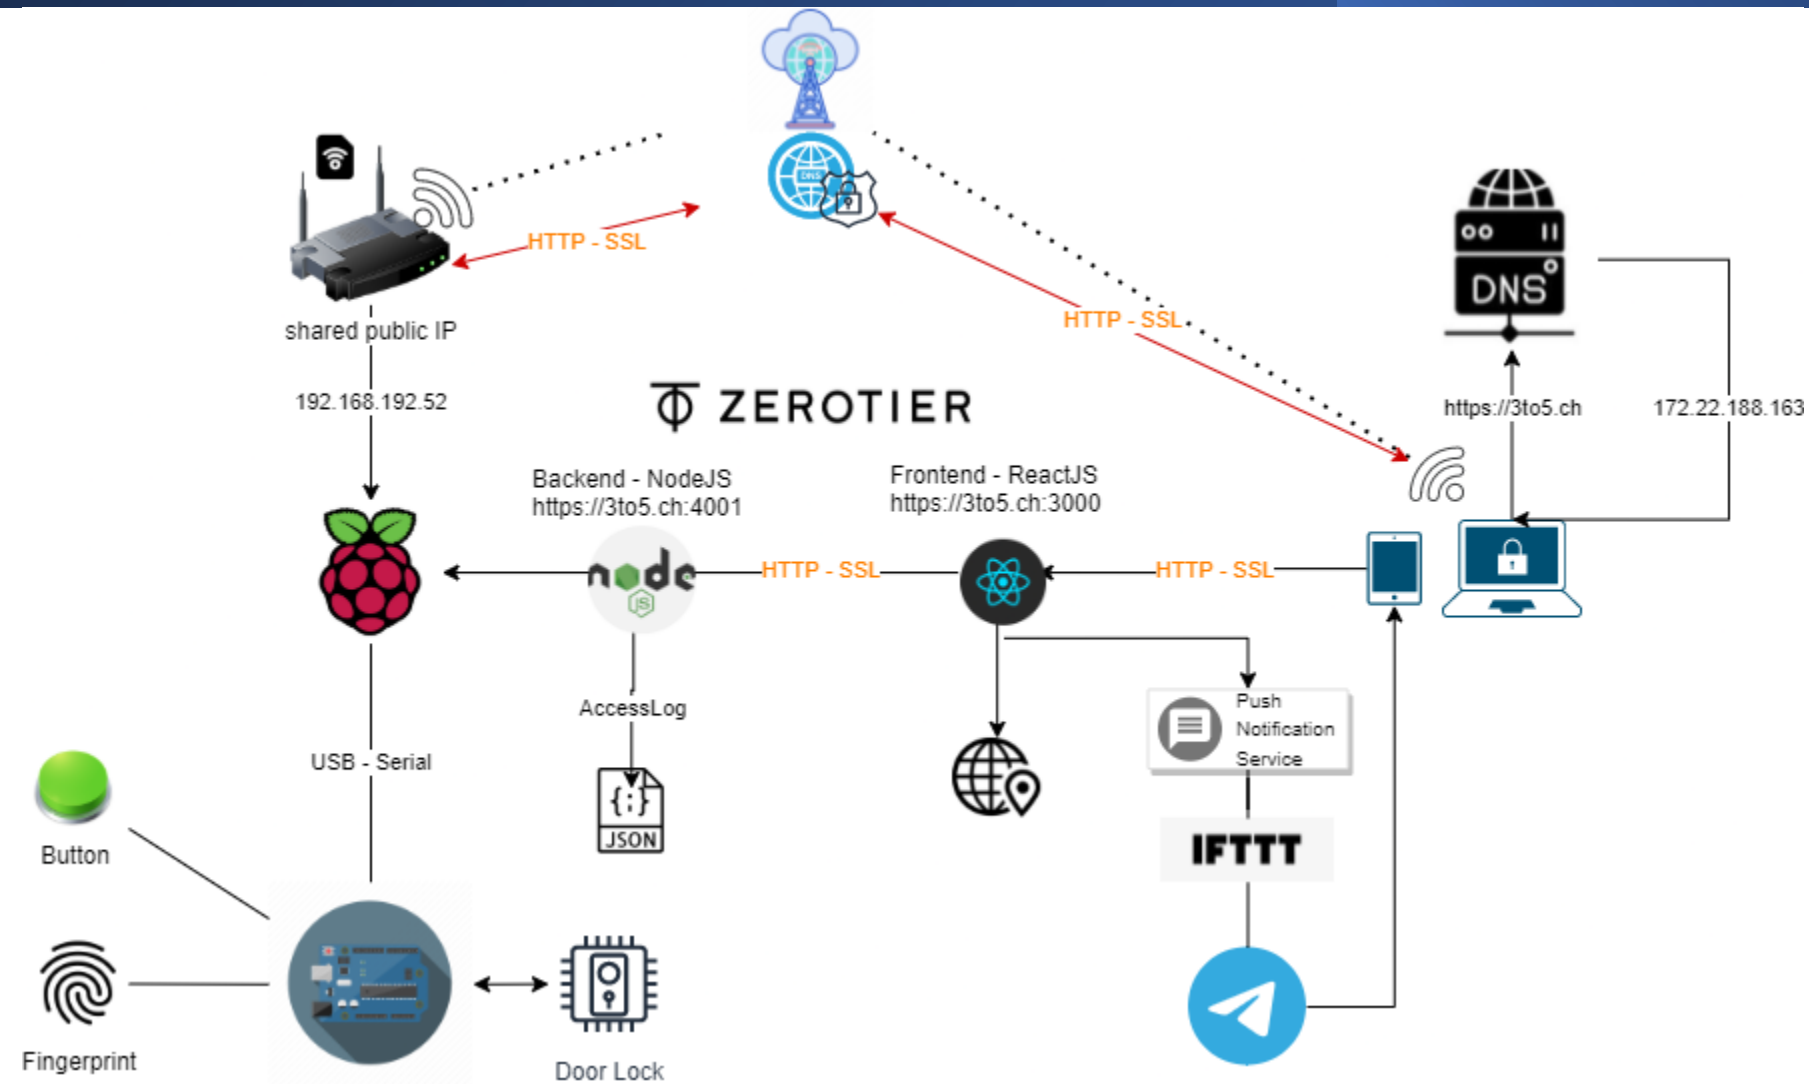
HTTP - SSL

shared public IP

192.168.192.52

HTTP - SSL

DNS

https://3to5.ch

172.22.188.163

ZEROTIER

Backend - NodeJS
https://3to5.ch:4001

Frontend - ReactJS
https://3to5.ch:3000

node JS

HTTP - SSL

HTTP - SSL

AccessLog

{:} JSON

Push Notification Service

USB - Serial

Button

IFTTT

Fingerprint

Door Lock